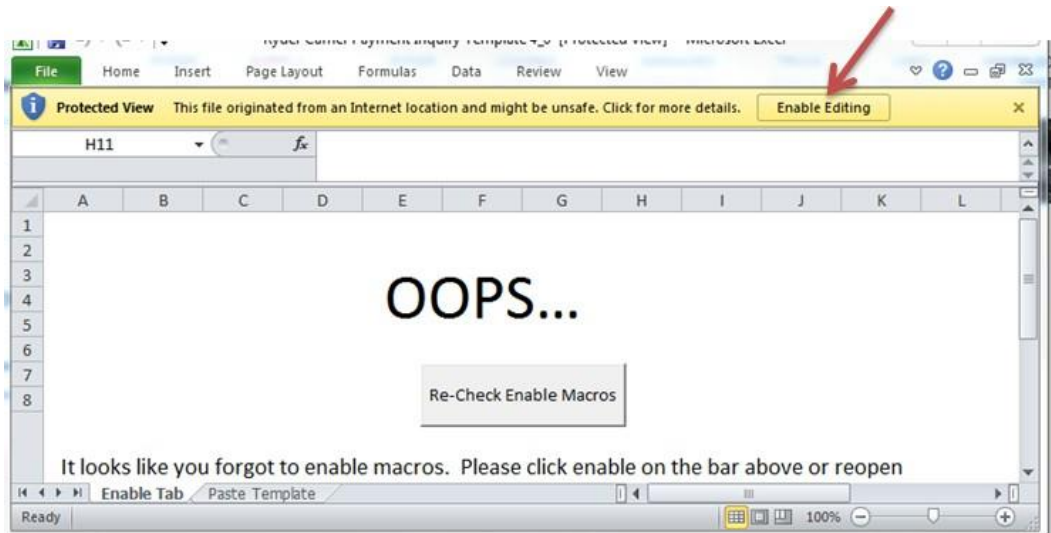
Ryder Carrier Payment Inquiry Template 4_0 [Protected View] - Microsoft Excel

File Home Insert Page Layout Formulas Data Review View

Protected View This file originated from an Internet location and might be unsafe. Click for more details. Enable Editing

H11

| | A | B | C | D | E | F | G | H | I | J | K | L |
|---|---|---|---|---|---|---|---|---|---|---|---|---|
| 1 | | | | | | | | | | | | |
| 2 | | | | | | | | | | | | |
| 3 | | | | | | | | | | | | |
| 4 | | | | | | | | | | | | |
| 5 | | | | | | | | | | | | |
| 6 | | | | | | | | | | | | |
| 7 | | | | | | | | | | | | |
| 8 | | | | | | | | | | | | |

OOPS...

Re-Check Enable Macros

It looks like you forgot to enable macros. Please click enable on the bar above or reopen

Enable Tab Paste Template

Ready 100%